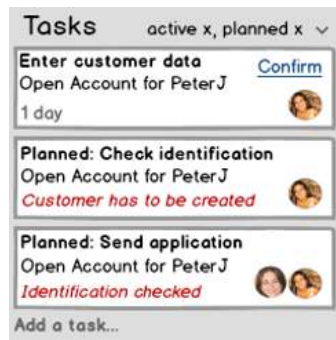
Tasks active x, planned x ∨

Enter customer data
Open Account for PeterJ
Confirm
1 day

Planned: Check identification
Open Account for PeterJ
Customer has to be created

Planned: Send application
Open Account for PeterJ
Identification checked

Add a task...